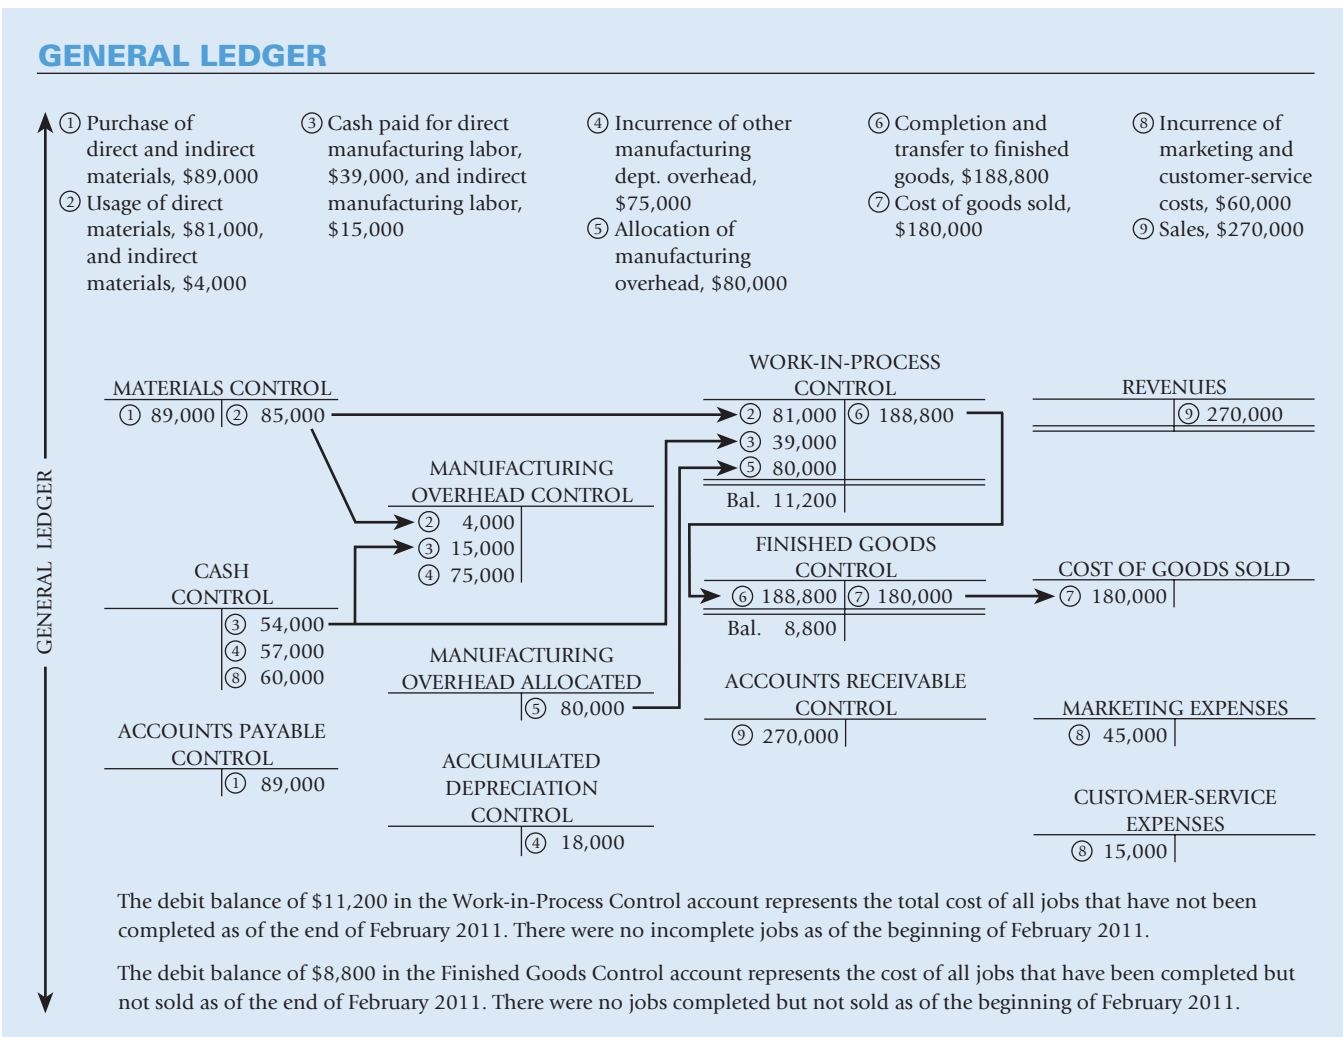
GENERAL LEDGER

GENERAL LEDGER

① Purchase of direct and indirect materials, \$89,000
② Usage of direct materials, \$81,000, and indirect materials, \$4,000

③ Cash paid for direct manufacturing labor, \$39,000, and indirect manufacturing labor, \$15,000

④ Incurrence of other manufacturing dept. overhead, \$75,000
⑤ Allocation of manufacturing overhead, \$80,000

⑥ Completion and transfer to finished goods, \$188,800
⑦ Cost of goods sold, \$180,000

⑧ Incurrence of marketing and customer-service costs, \$60,000
⑨ Sales, \$270,000

MATERIALS CONTROL
① 89,000 | ② 85,000

WORK-IN-PROCESS CONTROL
② 81,000 | ⑥ 188,800
③ 39,000
⑤ 80,000
Bal. 11,200

REVENUES
| ⑨ 270,000

MANUFACTURING OVERHEAD CONTROL
② 4,000
③ 15,000
④ 75,000

FINISHED GOODS CONTROL
⑥ 188,800 | ⑦ 180,000
Bal. 8,800

CASH CONTROL
| ③ 54,000
| ④ 57,000
| ⑧ 60,000

COST OF GOODS SOLD
⑦ 180,000 |

MANUFACTURING OVERHEAD ALLOCATED
| ⑤ 80,000

ACCOUNTS RECEIVABLE CONTROL
⑨ 270,000 |

MARKETING EXPENSES
⑧ 45,000 |

ACCOUNTS PAYABLE CONTROL
| ① 89,000

ACCUMULATED DEPRECIATION CONTROL
| ④ 18,000

CUSTOMER-SERVICE EXPENSES
⑧ 15,000 |

The debit balance of \$11,200 in the Work-in-Process Control account represents the total cost of all jobs that have not been completed as of the end of February 2011. There were no incomplete jobs as of the beginning of February 2011.

The debit balance of \$8,800 in the Finished Goods Control account represents the cost of all jobs that have been completed but not sold as of the end of February 2011. There were no jobs completed but not sold as of the beginning of February 2011.